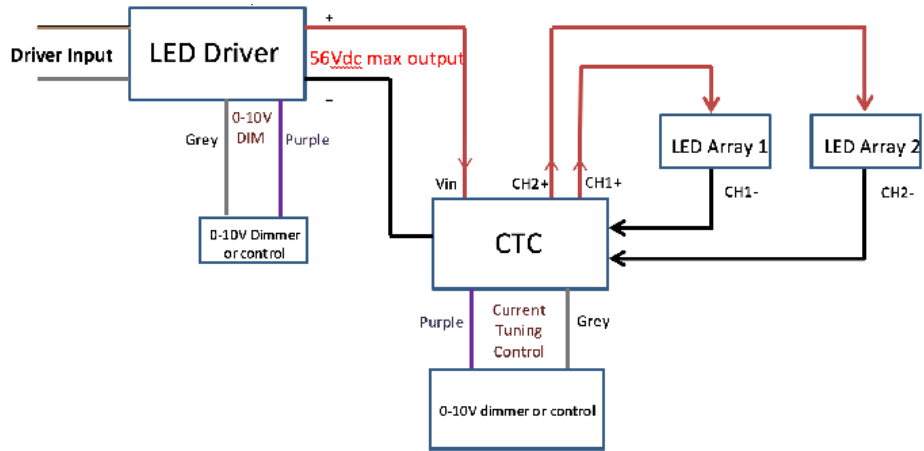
Driver Input

LED Driver

+

56Vdc max output

–

Grey

0-10V DIM

Purple

0-10V Dimmer or control

Vin

CH2+

CH1+

LED Array 1

LED Array 2

CH1-

CH2-

CTC

Purple

Current Tuning Control

Grey

0-10V dimmer or control